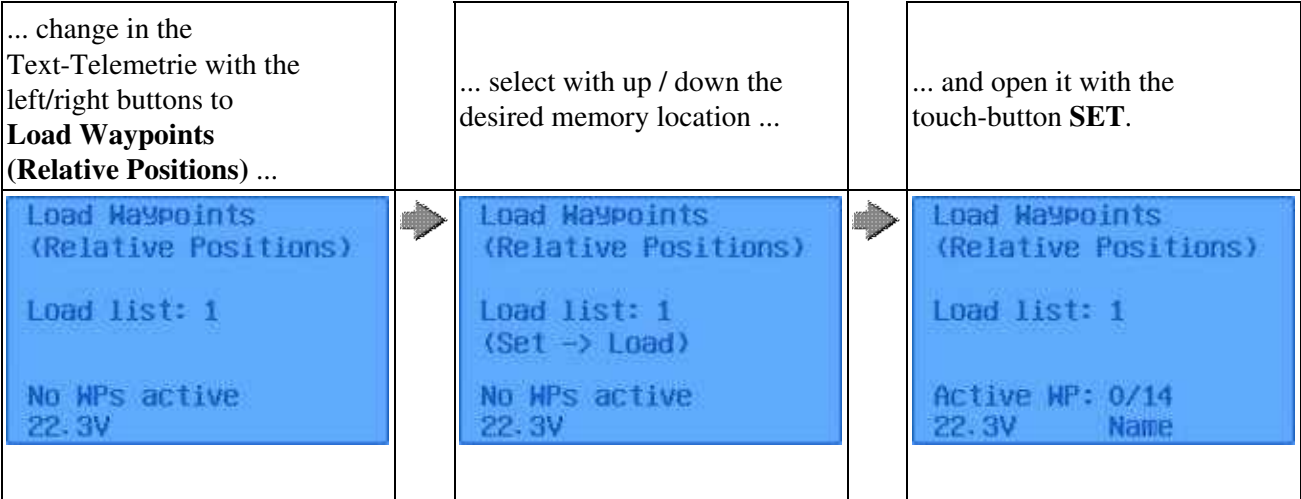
| ... change in the Text-Telemetrie with the left/right buttons to **Load Waypoints (Relative Positions)** ... | | ... select with up / down the desired memory location ... | | ... and open it with the touch-button **SET**. |
|---|---|---|---|---|
| Load Waypoints (Relative Positions) Load list: 1 No WPs active 22.3V | | Load Waypoints (Relative Positions) Load list: 1 (Set -> Load) No WPs active 22.3V | | Load Waypoints (Relative Positions) Load list: 1 Active WP: 0/14 22.3V Name |